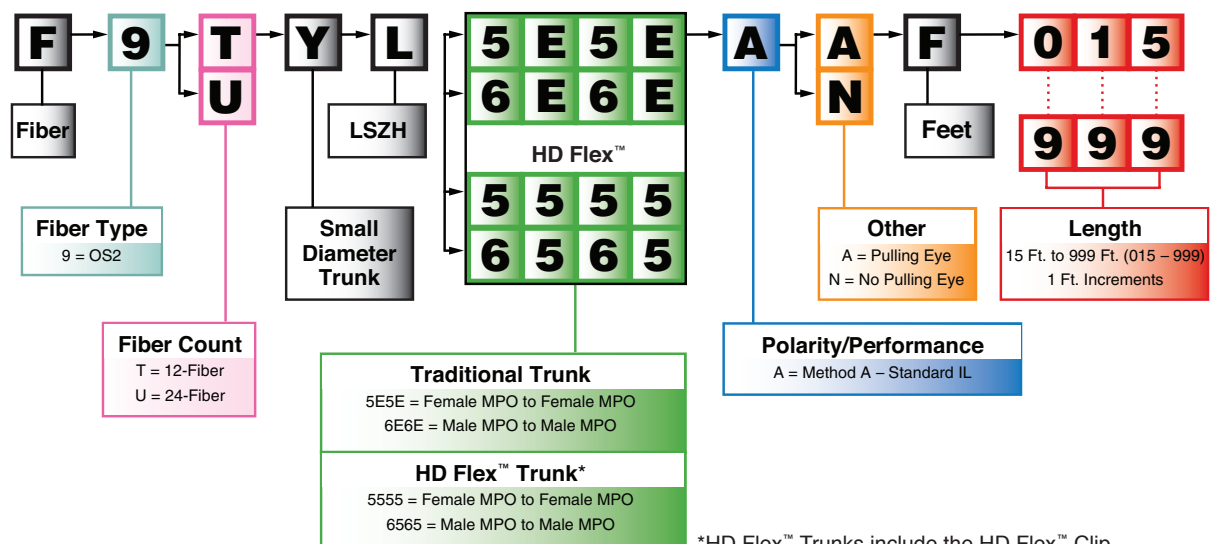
F 9 T U Y L 5 E 5 E 6 E 6 E A A N F 0 1 5 9 9 9

Fiber

LSZH

HD Flex™

5 5 5 5
6 5 6 5

Feet

Fiber Type
9 = OS2

Small Diameter Trunk

Other
A = Pulling Eye
N = No Pulling Eye

Length
15 Ft. to 999 Ft. (015 – 999)
1 Ft. Increments

Fiber Count
T = 12-Fiber
U = 24-Fiber

Polarity/Performance
A = Method A – Standard IL

Traditional Trunk
5E5E = Female MPO to Female MPO
6E6E = Male MPO to Male MPO

HD Flex™ Trunk*
5555 = Female MPO to Female MPO
6565 = Male MPO to Male MPO

*HD Flex™ Trunks include the HD Flex™ Clip